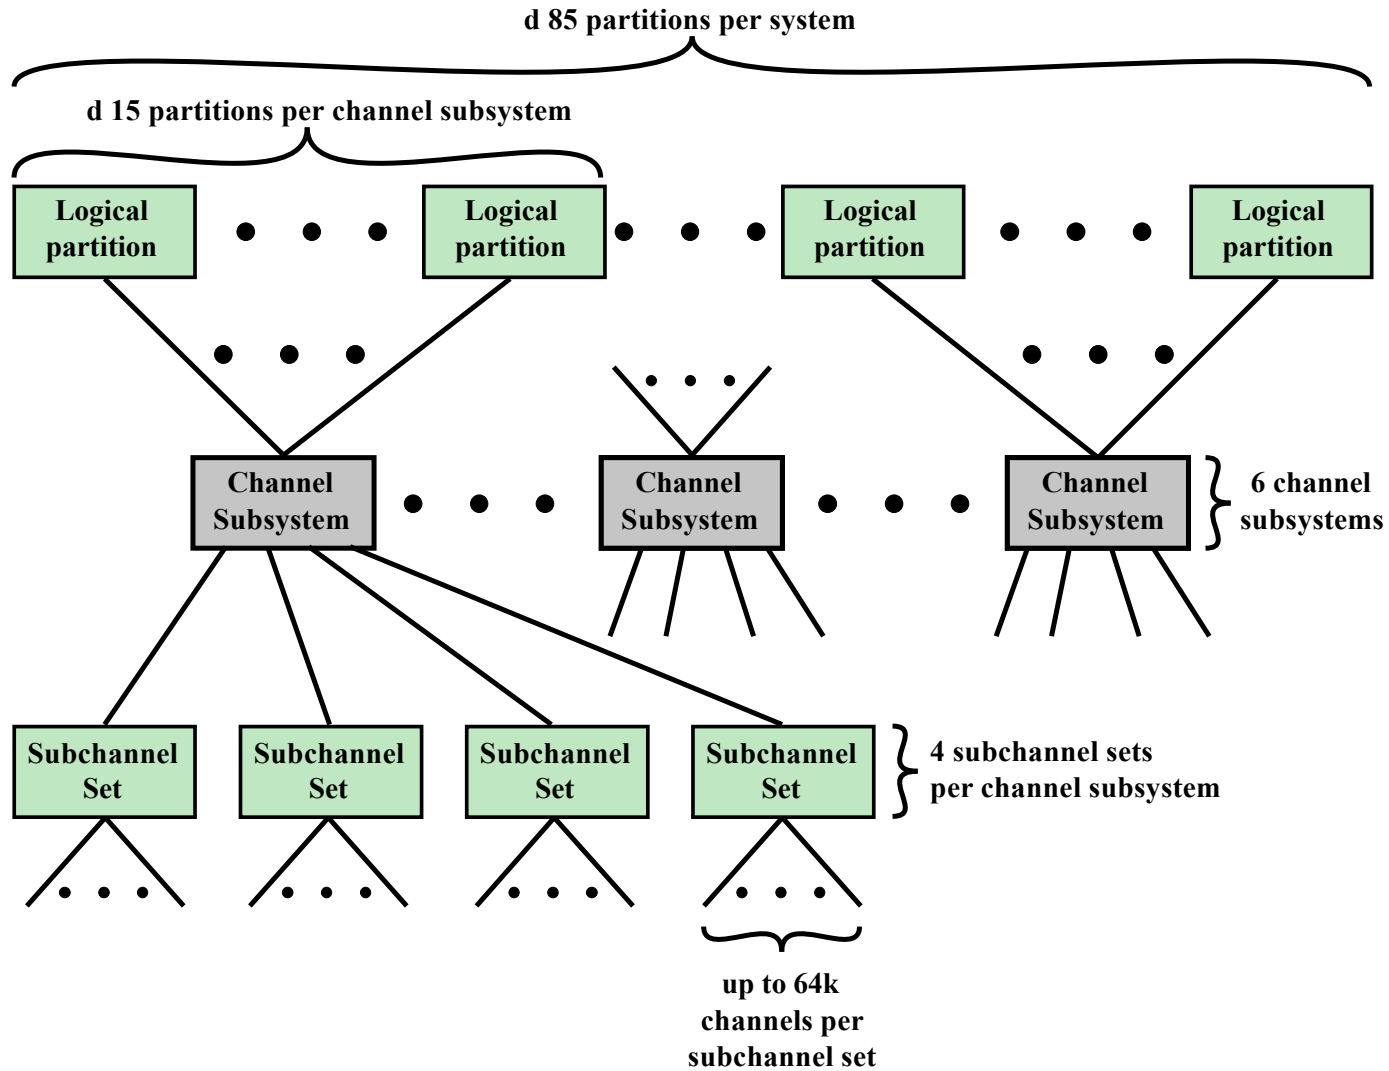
d 85 partitions per system

d 15 partitions per channel subsystem

Logical partition

Logical partition

Logical partition

Logical partition

Channel Subsystem

Channel Subsystem

Channel Subsystem

6 channel subsystems

Subchannel Set

Subchannel Set

Subchannel Set

Subchannel Set

4 subchannel sets per channel subsystem

up to 64k channels per subchannel set